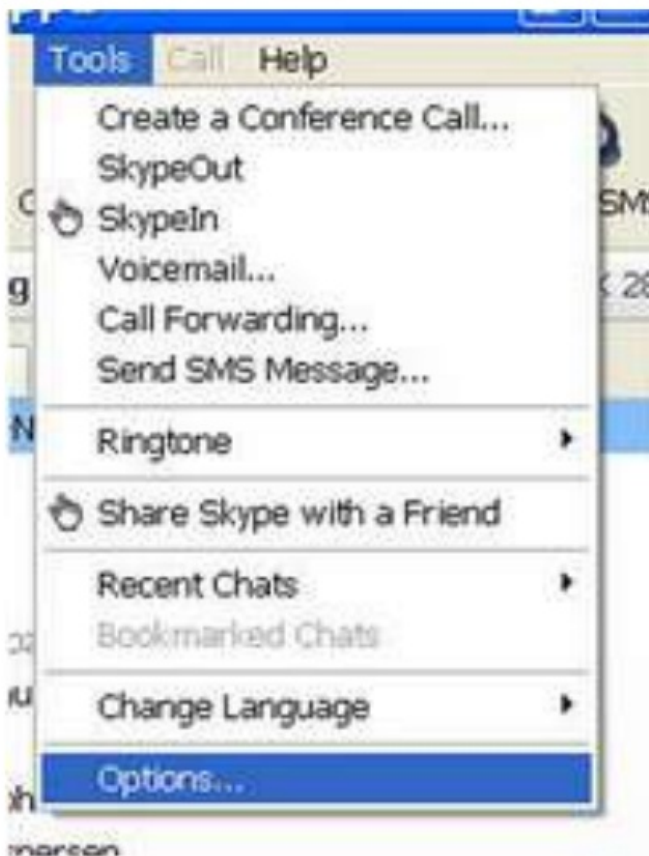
Tools Call Help

Create a Conference Call...
SkypeOut
SkypeIn
Voicemail...
Call Forwarding...
Send SMS Message...

Ringtone

Share Skype with a Friend

Recent Chats
Bookmarked Chats

Change Language

Options...